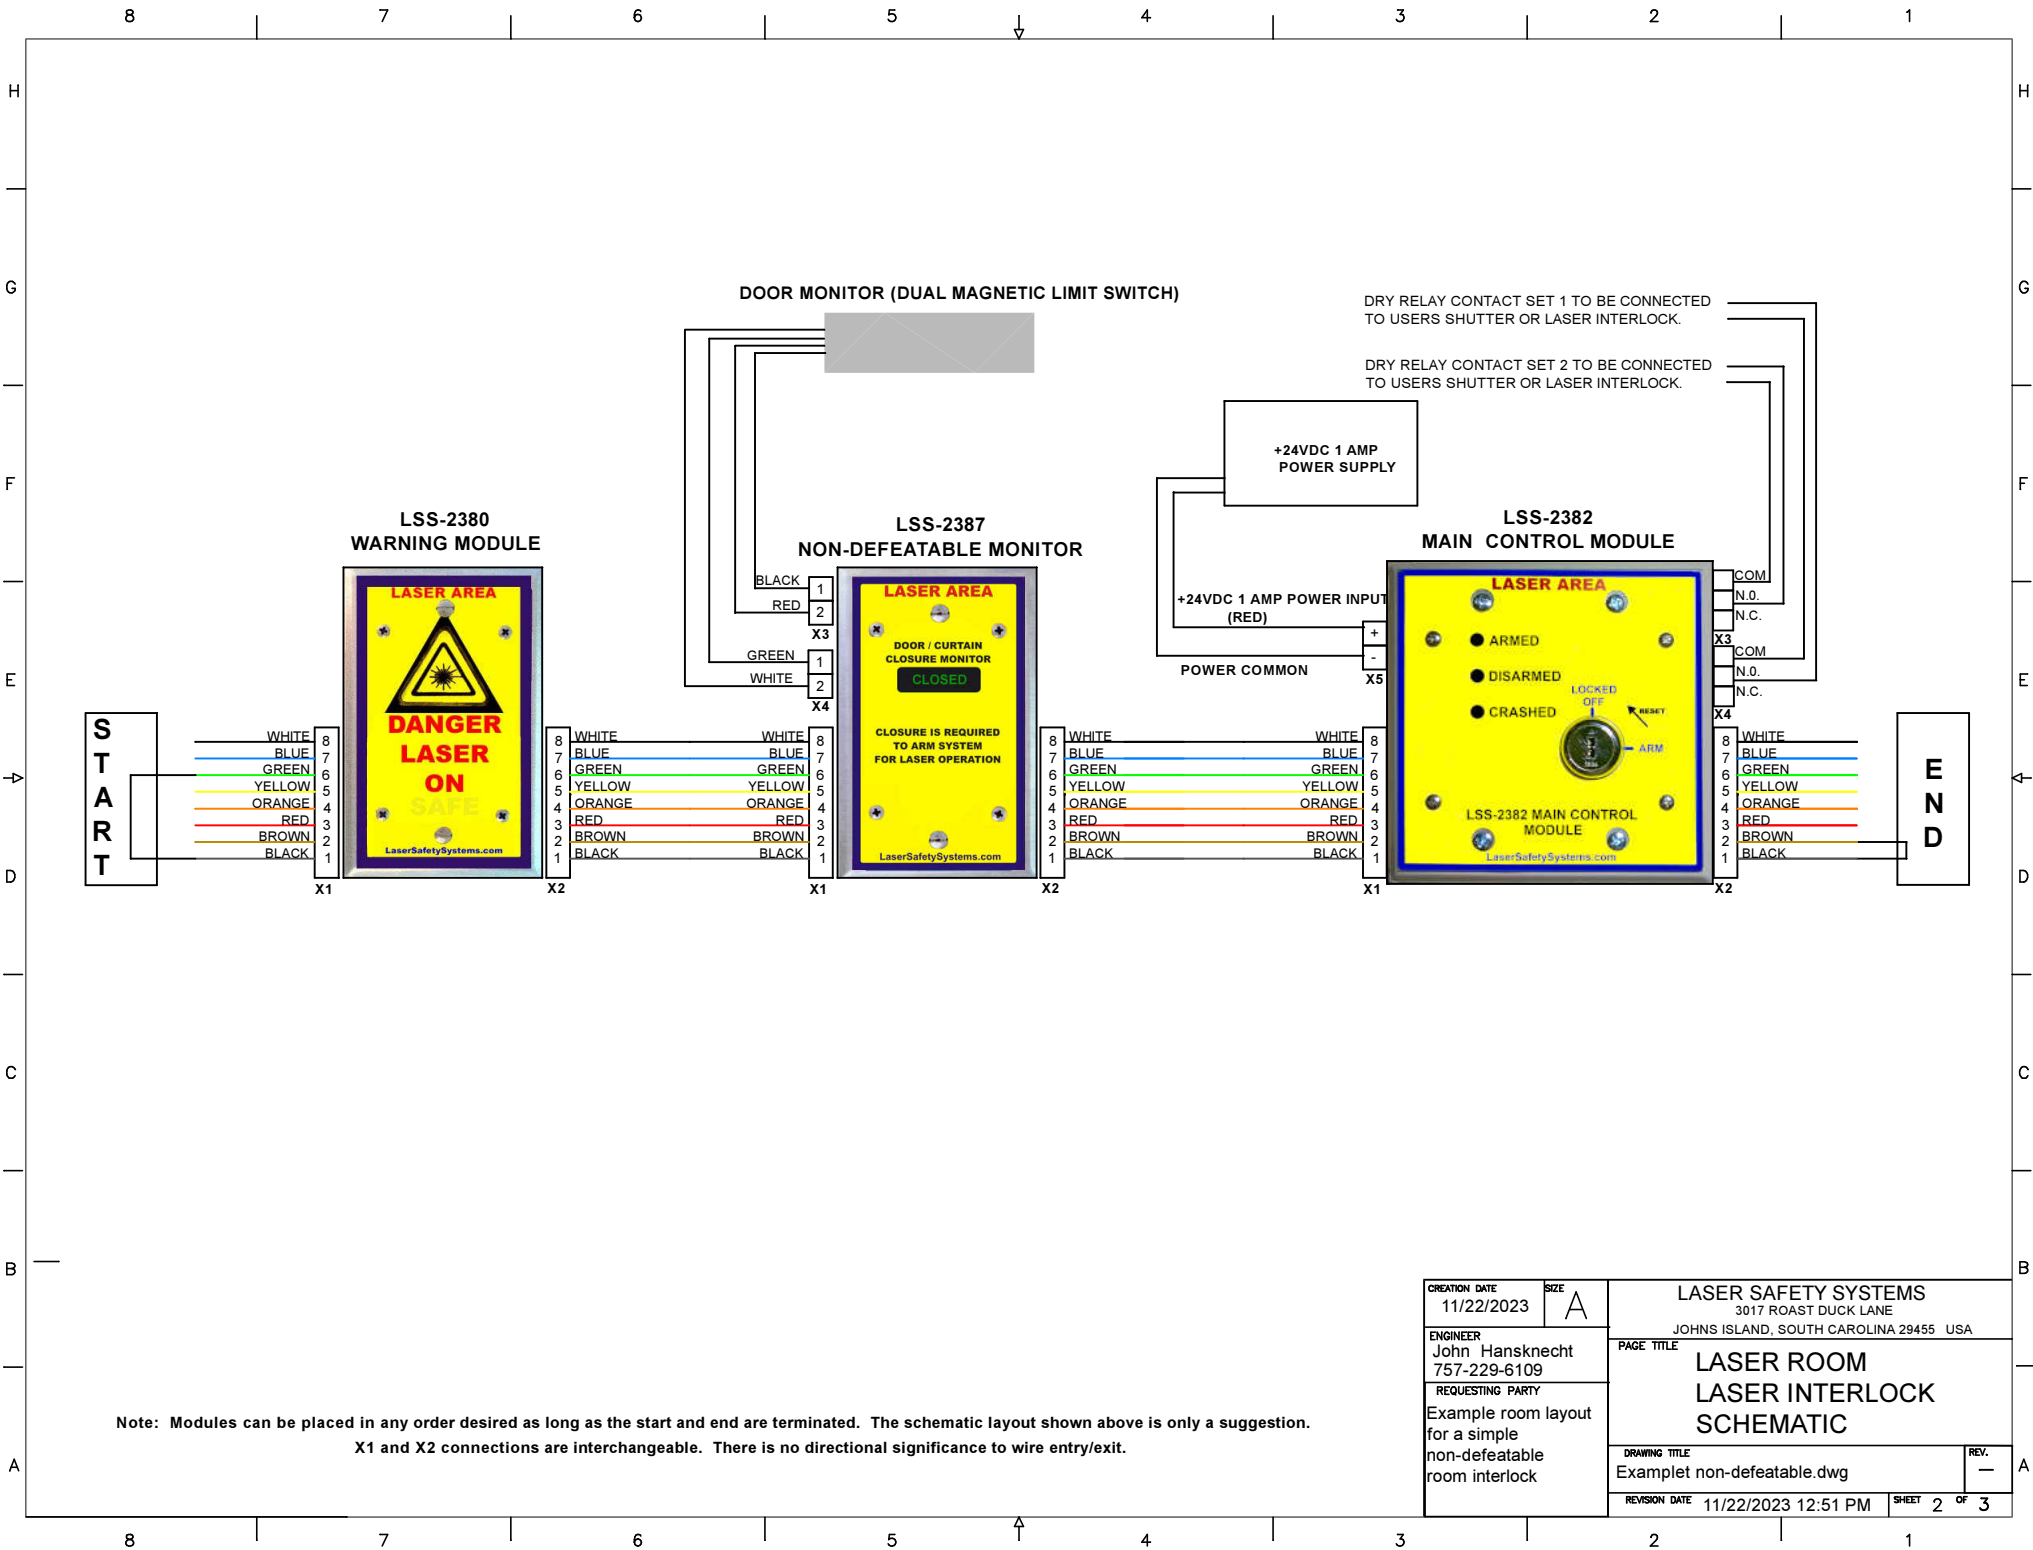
8 7 6 5 4 3 2 1

H G F E D C B A

DOOR MONITOR (DUAL MAGNETIC LIMIT SWITCH)

DRY RELAY CONTACT SET 1 TO BE CONNECTED TO USERS SHUTTER OR LASER INTERLOCK.

DRY RELAY CONTACT SET 2 TO BE CONNECTED TO USERS SHUTTER OR LASER INTERLOCK.

+24VDC 1 AMP POWER SUPPLY

LSS-2380
WARNING MODULE

LASER AREA
DANGER
LASER
ON
SAFE
LaserSafetySystems.com

LSS-2387
NON-DEFEATABLE MONITOR

LASER AREA
DOOR / CURTAIN CLOSURE MONITOR
CLOSED
CLOSURE IS REQUIRED TO ARM SYSTEM FOR LASER OPERATION
LaserSafetySystems.com

LSS-2382
MAIN CONTROL MODULE

LASER AREA
ARMED
DISARMED
CRASHED
LOCKED OFF
RESET
ARM
LSS-2382 MAIN CONTROL MODULE
LaserSafetySystems.com

BLACK 1
RED 2
X3
GREEN 1
WHITE 2
X4

+24VDC 1 AMP POWER INPUT (RED)
POWER COMMON
+
-
X5

COM
N.O.
N.C.
X3
COM
N.O.
N.C.
X4

S T A R T

E N D

WHITE 8
BLUE 7
GREEN 6
YELLOW 5
ORANGE 4
RED 3
BROWN 2
BLACK 1
X1 X2 X1 X2 X1 X2

Note: Modules can be placed in any order desired as long as the start and end are terminated. The schematic layout shown above is only a suggestion. X1 and X2 connections are interchangeable. There is no directional significance to wire entry/exit.

CREATION DATE 11/22/2023
SIZE A
LASER SAFETY SYSTEMS
3017 ROAST DUCK LANE
JOHNS ISLAND, SOUTH CAROLINA 29455 USA
ENGINEER John Hansknecht 757-229-6109
PAGE TITLE LASER ROOM LASER INTERLOCK SCHEMATIC
REQUESTING PARTY Example room layout for a simple non-defeatable room interlock
DRAWING TITLE Examplet non-defeatable.dwg
REV. —
REVISION DATE 11/22/2023 12:51 PM
SHEET 2 OF 3